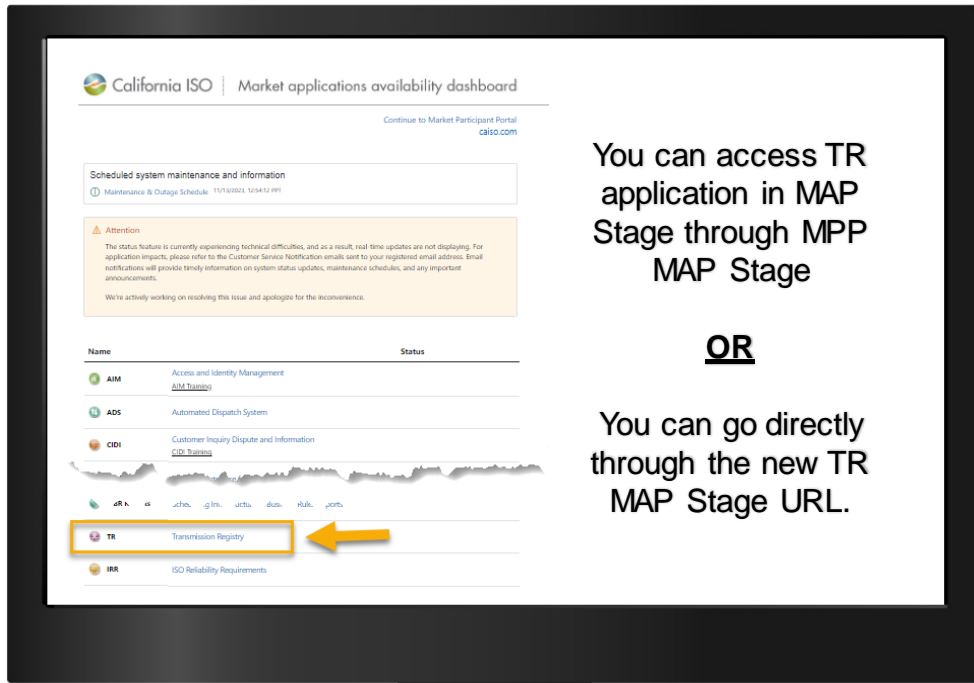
California ISO | Market applications availability dashboard

Continue to Market Participant Portal
caiso.com

Scheduled system maintenance and information

Maintenance & Outage Schedule 11/13/2023, 12:54:12 PM

Attention

The status feature is currently experiencing technical difficulties, and as a result, real-time updates are not displaying. For application impacts, please refer to the Customer Service Notification emails sent to your registered email address. Email notifications will provide timely information on system status updates, maintenance schedules, and any important announcements.

We're actively working on resolving this issue and apologize for the inconvenience.

| Name | | Status |
|---|---|---|
| AIM | Access and Identity Management<br>AIM Training | |
| ADS | Automated Dispatch System | |
| CIDI | Customer Inquiry Dispute and Information<br>CIDI Training | |
| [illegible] | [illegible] | |
| TR | Transmission Registry | |
| IRR | ISO Reliability Requirements | |

You can access TR application in MAP Stage through MPP MAP Stage

OR

You can go directly through the new TR MAP Stage URL.